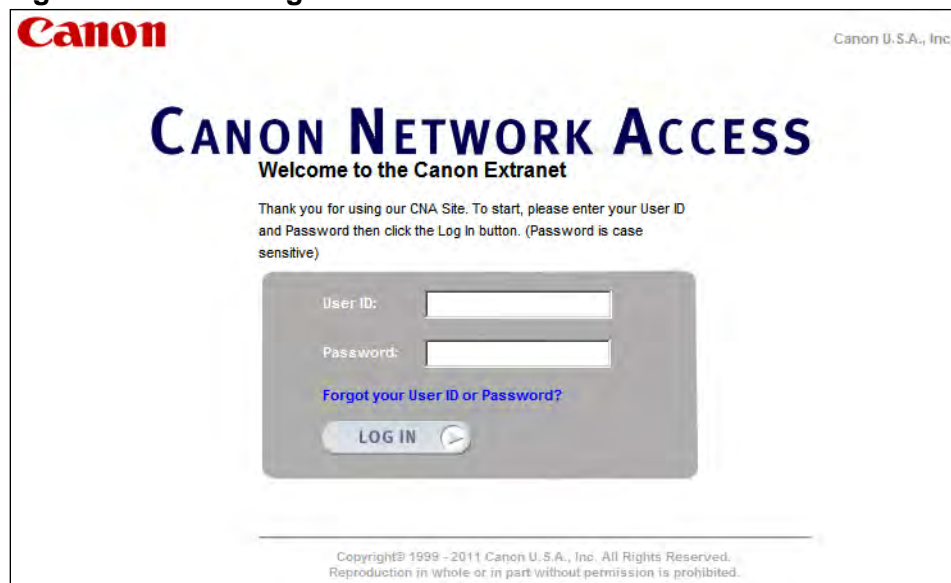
Canon

Canon U.S.A., Inc

CANON NETWORK ACCESS

Welcome to the Canon Extranet

Thank you for using our CNA Site. To start, please enter your User ID and Password then click the Log In button. (Password is case sensitive)

User ID:

Password:

Forgot your User ID or Password?

LOG IN

Copyright© 1999 - 2011 Canon U.S.A., Inc. All Rights Reserved.
Reproduction in whole or in part without permission is prohibited.